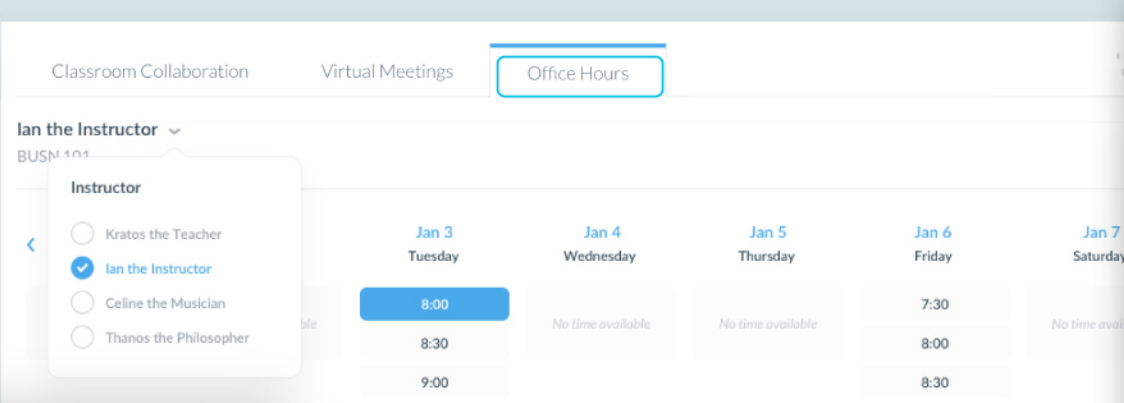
Classroom Collaboration

Virtual Meetings

Office Hours

Ian the Instructor

BUSN 101

Instructor

Kratos the Teacher

Ian the Instructor

Celine the Musician

Thanos the Philosopher

‹

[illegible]ble

Jan 3
Tuesday

8:00

8:30

9:00

Jan 4
Wednesday

No time available

Jan 5
Thursday

No time available

Jan 6
Friday

7:30

8:00

8:30

Jan 7
Saturday

No time avai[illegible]